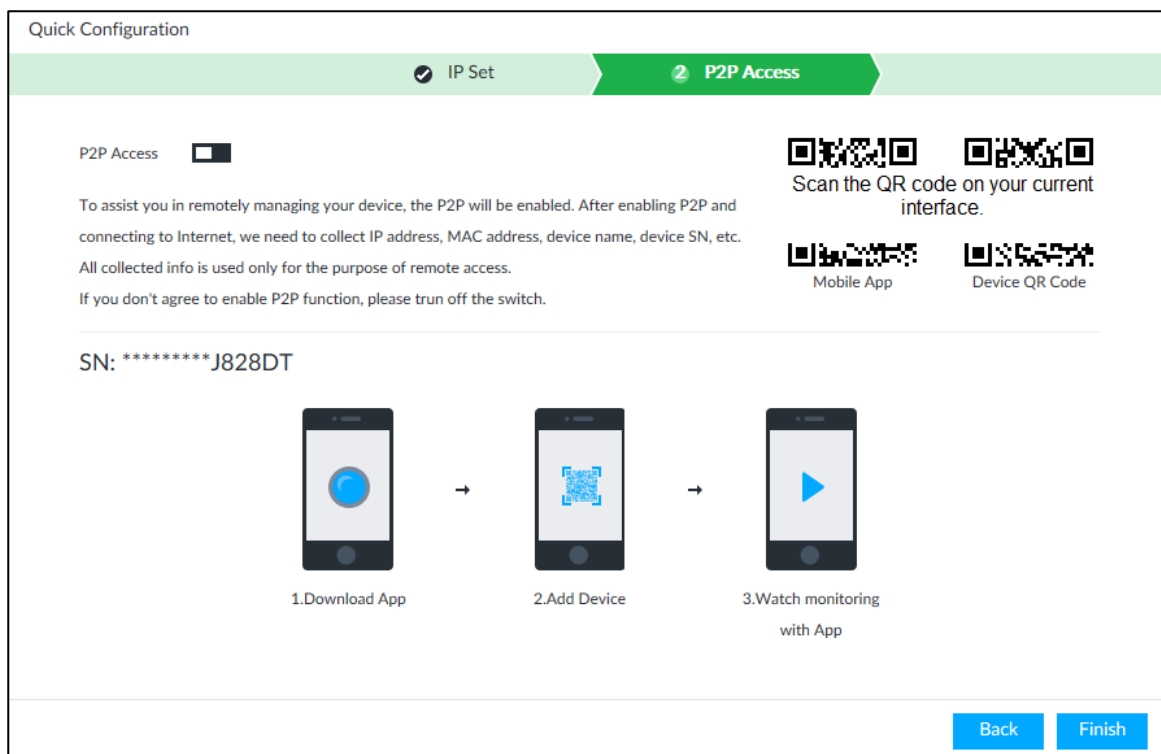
Quick Configuration

IP Set

2 P2P Access

P2P Access

To assist you in remotely managing your device, the P2P will be enabled. After enabling P2P and connecting to Internet, we need to collect IP address, MAC address, device name, device SN, etc. All collected info is used only for the purpose of remote access.
If you don't agree to enable P2P function, please trun off the switch.

Scan the QR code on your current interface.

Mobile App

Device QR Code

SN: *********J828DT

1.Download App

2.Add Device

3.Watch monitoring with App

Back

Finish